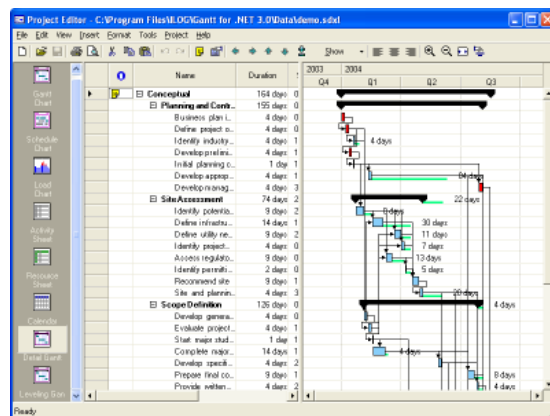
Project Editor - C:\Program Files\ILOG\Gantt for .NET 3.0\Data\demo.sdxl

File Edit View Insert Format Tools Project Help

Show

Gantt Chart
Schedule Chart
Load Chart
Activity Sheet
Resource Sheet
Calendar
Detail Gantt
Leveling Gan

| | | Name | Duration | |
|---|---|---|---|---|
| | | ⊟ Conceptual | 164 days | 0 |
| | | ⊟ Planning and Contr... | 155 days | 0 |
| | | Business plan i... | 4 days | 0 |
| | | Define project o... | 4 days | 0 |
| | | Identify industry... | 4 days | 1 |
| | | Develop prelimi... | 4 days | 1 |
| | | Initial planning c... | 1 day | 1 |
| | | Develop approp... | 4 days | 1 |
| | | Develop manag... | 4 days | 3 |
| | | ⊟ Site Assessment | 74 days | 2 |
| | | Identify potentia... | 9 days | 2 |
| | | Define infrastru... | 14 days | 1 |
| | | Define utility ne... | 9 days | 2 |
| | | Identify project... | 4 days | 0 |
| | | Assess regulato... | 9 days | 0 |
| | | Identify permitti... | 2 days | 0 |
| | | Recommend site | 9 days | 1 |
| | | Site and plannin... | 4 days | 3 |
| | | ⊟ Scope Definition | 126 days | 0 |
| | | Develop genera... | 4 days | 0 |
| | | Evaluate project... | 4 days | 1 |
| | | Start major stud... | 1 day | 1 |
| | | Complete major... | 14 days | 1 |
| | | Develop specifi... | 4 days | 2 |
| | | Prepare final co... | 9 days | 1 |
| | | Provide written... | 4 days | 1 |

2003 2004
Q4 Q1 Q2 Q3

4 days
84 days
22 days
9 days
30 days
11 days
7 days
13 days
5 days
20 days
4 days
4 days
8 days
4 days

Ready